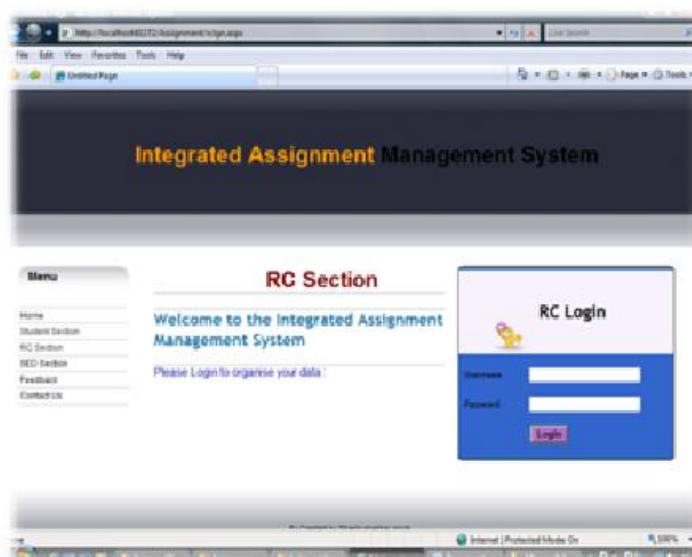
http://localhost:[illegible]/Assignment/rclgn.aspx

Live Search

File Edit View Favorites Tools Help

Untitled Page

Page Tools

Integrated Assignment Management System

Menu

Home
Student Section
RC Section
SED Section
Feedback
Contact Us

RC Section

Welcome to the Integrated Assignment Management System

Please Login to organise your data :

RC Login

Username

Password

Login

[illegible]

Internet | Protected Mode: On

100%